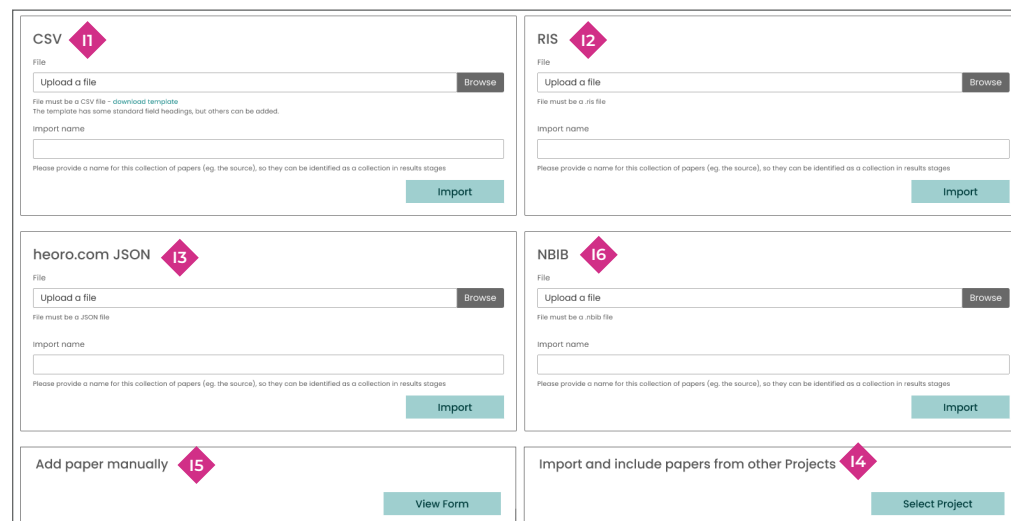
CSV I1

File

Upload a file Browse

File must be a CSV file - download template
The template has some standard field headings, but others can be added.

Import name

Please provide a name for this collection of papers (eg. the source), so they can be identified as a collection in results stages

Import

RIS I2

File

Upload a file Browse

File must be a .ris file

Import name

Please provide a name for this collection of papers (eg. the source), so they can be identified as a collection in results stages

Import

heoro.com JSON I3

File

Upload a file Browse

File must be a JSON file

Import name

Please provide a name for this collection of papers (eg. the source), so they can be identified as a collection in results stages

Import

NBIB I6

File

Upload a file Browse

File must be a .nbib file

Import name

Please provide a name for this collection of papers (eg. the source), so they can be identified as a collection in results stages

Import

Add paper manually I5

View Form

Import and include papers from other Projects I4

Select Project